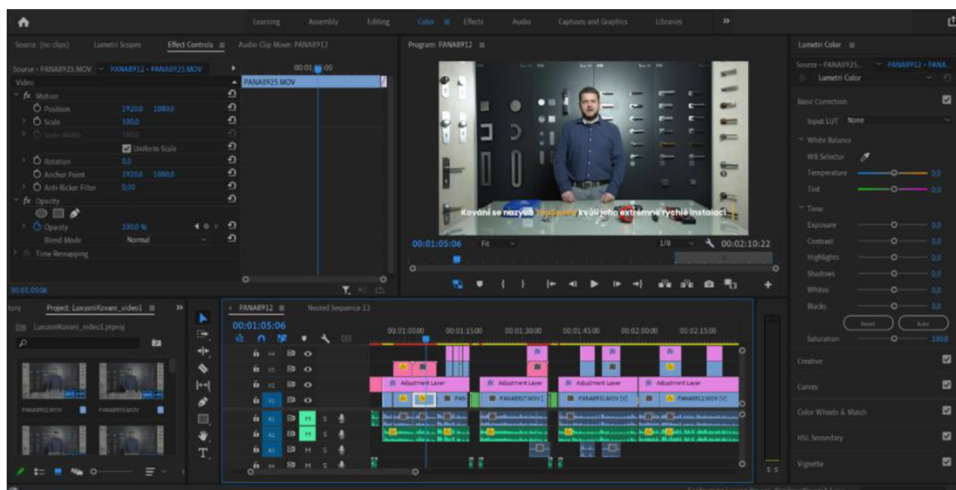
Learning Assembly Editing Color Effects Audio Captions and Graphics Libraries

Source: (no clips) Lumetri Scopes Effect Controls Audio Clip Mixer: PANA8912

Source • PANA8925.MOV • PANA8912 • PANA8925.MOV

PANA8925.MOV

Video

fx Motion

Position 1920.0 1080.0

Scale 100.0

Scale Width 100.0

Uniform Scale

Rotation 0.0

Anchor Point 1920.0 1080.0

Anti-flicker Filter 0.00

fx Opacity

Opacity 100.0 %

Blend Mode Normal

Time Remapping

00:01:05:06

Program: PANA8912

Kování se nazývá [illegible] kvůli jeho extrémně rychlé instalaci.

00:01:05:06 Fit 1/8 00:02:10:22

Lumetri Color

Source • PANA8925... • PANA8912 • PANA...

Lumetri Color

Basic Correction

Input LUT None

White Balance

WB Selector

Temperature 0.0

Tint 0.0

Tone

Exposure 0.0

Contrast 0.0

Highlights 0.0

Shadows 0.0

Whites 0.0

Blacks 0.0

Reset Auto

Saturation 100.0

Creative

Curves

Color Wheels & Match

HSL Secondary

Vignette

Project: LuxusniKovani_video1

LuxusniKovani_video1.prproj

PANA8925.MOV PANA8923.MOV

PANA8912 Nested Sequence 13

00:01:05:06

00:01:00:00 00:01:15:00 00:01:30:00 00:01:45:00 00:02:00:00 00:02:15:00

V4 V3 V2 V1 A1 A2 A3 A4

Adjustment Layer Adjustment Layer Adjustment Layer Adjustment Layer

PAN PANA8927.MOV [V] PANA8921.MOV [V] PANA8911.MOV [V]

S S